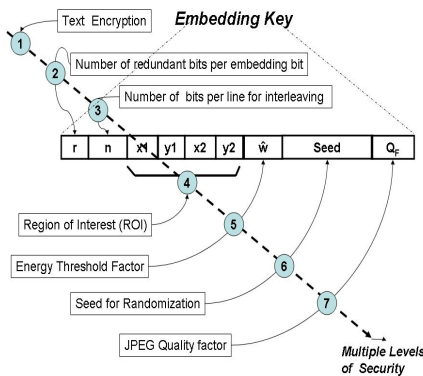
Embedding Key

1 Text Encryption

2 Number of redundant bits per embedding bit

3 Number of bits per line for interleaving

| r | n | x1 | y1 | x2 | y2 | $\hat{w}$ | Seed | $Q_F$ |
|---|---|---|---|---|---|---|---|---|

4 Region of Interest (ROI)

5 Energy Threshold Factor

6 Seed for Randomization

7 JPEG Quality factor

Multiple Levels of Security